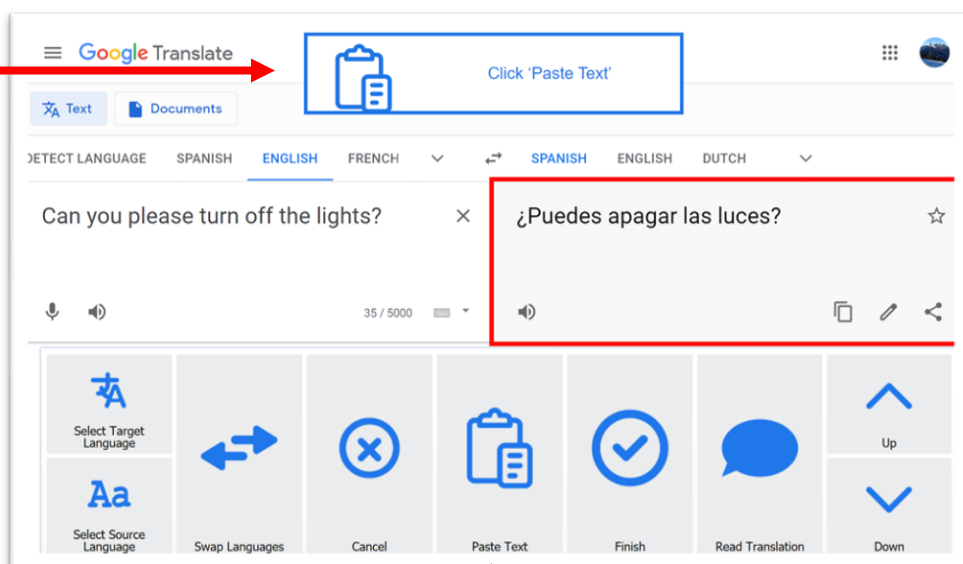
Google Translate

Click 'Paste Text'

Text Documents

DETECT LANGUAGE SPANISH ENGLISH FRENCH

SPANISH ENGLISH DUTCH

Can you please turn off the lights?

35 / 5000

¿Puedes apagar las luces?

Select Target Language

Aa

Select Source Language

Swap Languages

Cancel

Paste Text

Finish

Read Translation

Up

Down